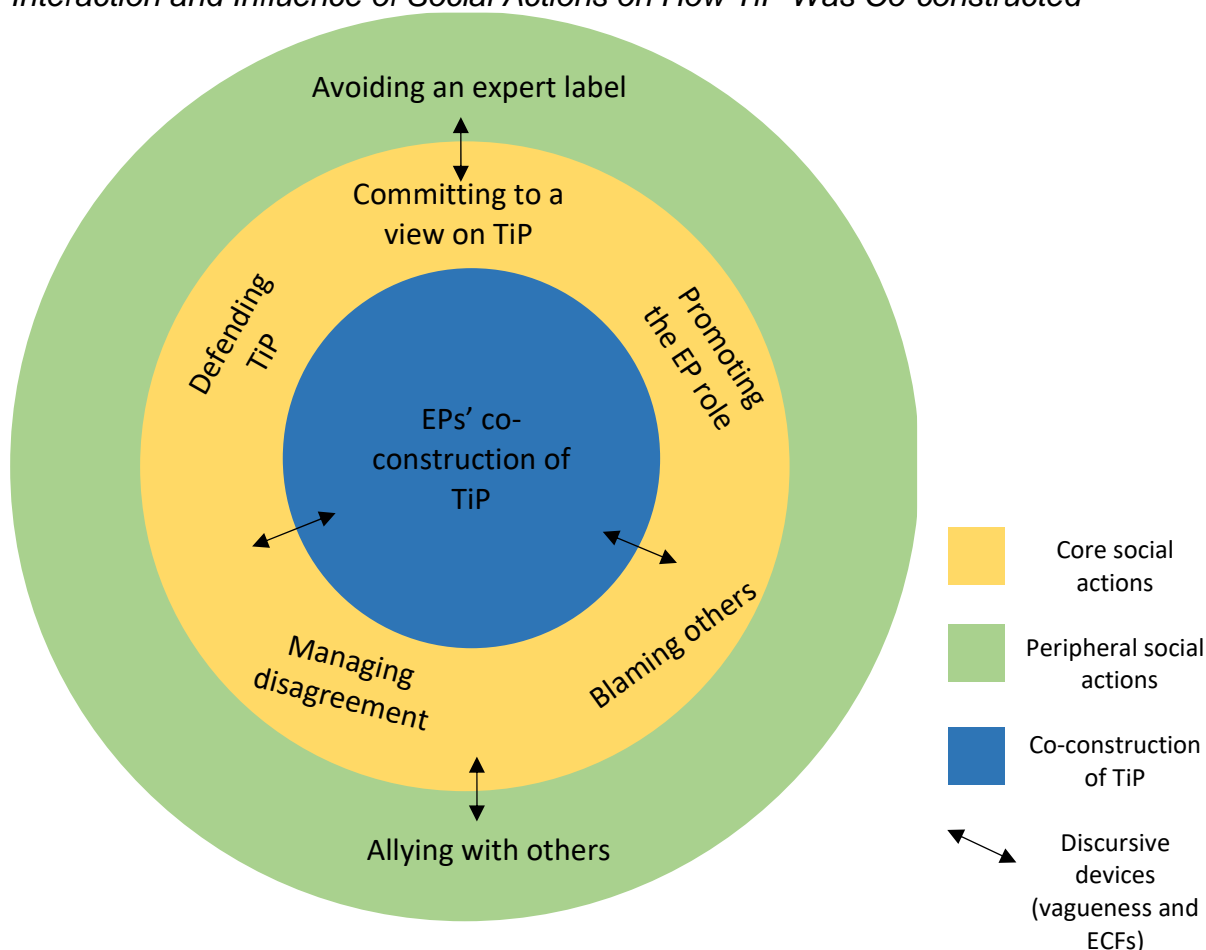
Interaction and Influence of Social Actions on How TiP Was Co-constructed

Avoiding an expert label

Committing to a view on TiP

Defending TiP

Promoting the EP role

EPs' co-construction of TiP

Managing disagreement

Blaming others

Allying with others

Core social actions

Peripheral social actions

Co-construction of TiP

Discursive devices (vagueness and ECFs)